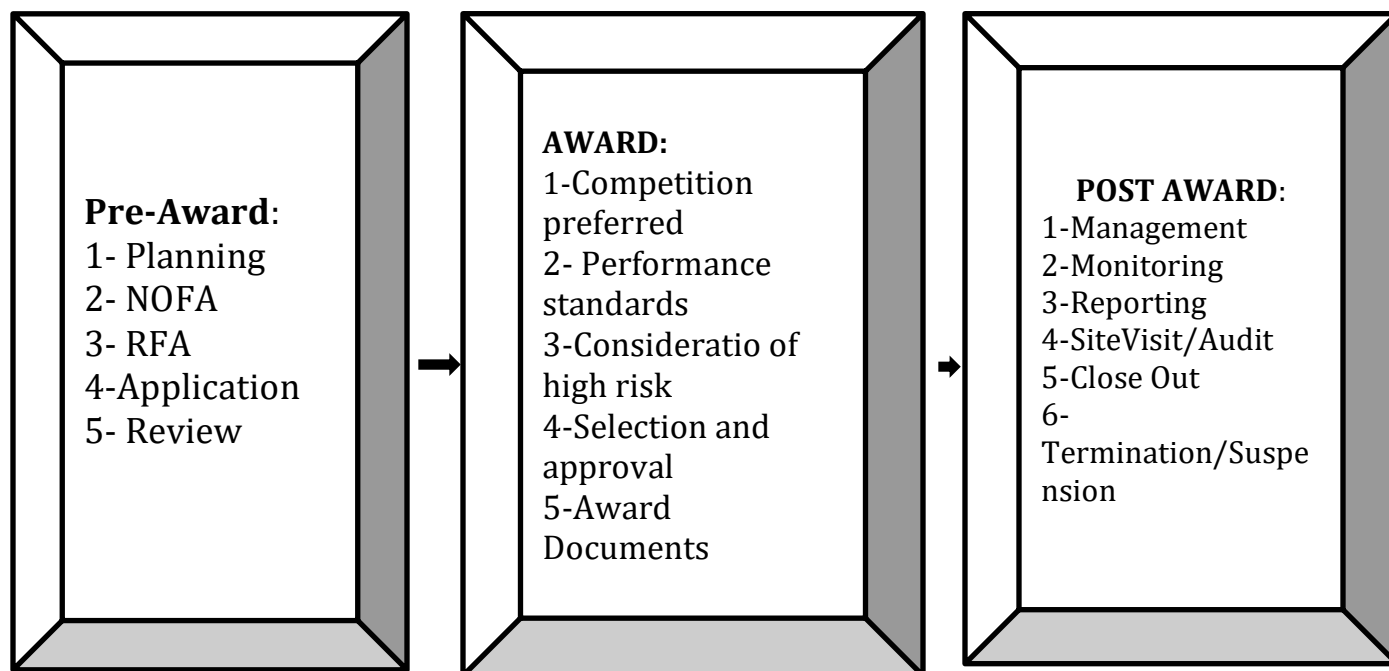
Pre-Award:
1- Planning
2- NOFA
3- RFA
4-Application
5- Review

AWARD:
1-Competition preferred
2- Performance standards
3-Consideratio of high risk
4-Selection and approval
5-Award Documents

POST AWARD:
1-Management
2-Monitoring
3-Reporting
4-SiteVisit/Audit
5-Close Out
6-Termination/Suspension